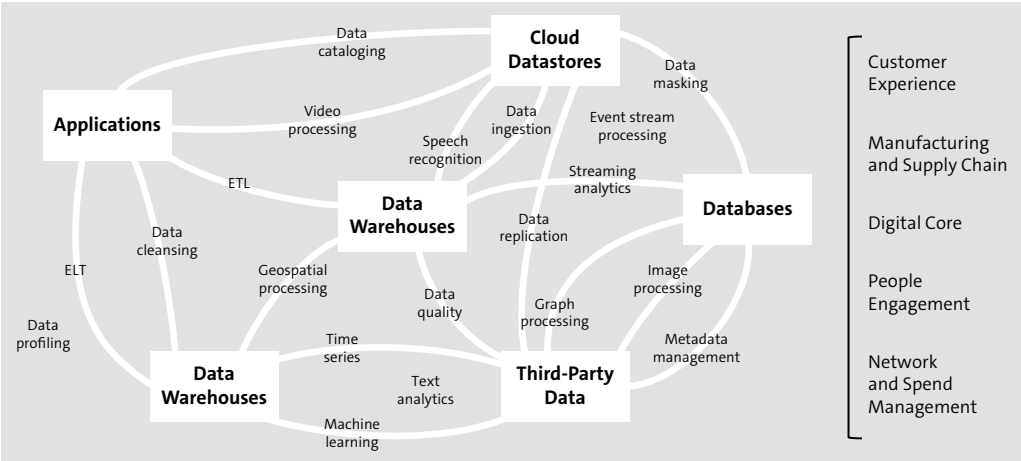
Cloud Datastores

Applications

Data Warehouses

Databases

Data Warehouses

Third-Party Data

Data cataloging

Data masking

Video processing

Data ingestion

Event stream processing

Speech recognition

ETL

Streaming analytics

Data cleansing

Data replication

ELT

Geospatial processing

Image processing

Data quality

Data profiling

Graph processing

Metadata management

Time series

Text analytics

Machine learning

Customer Experience

Manufacturing and Supply Chain

Digital Core

People Engagement

Network and Spend Management